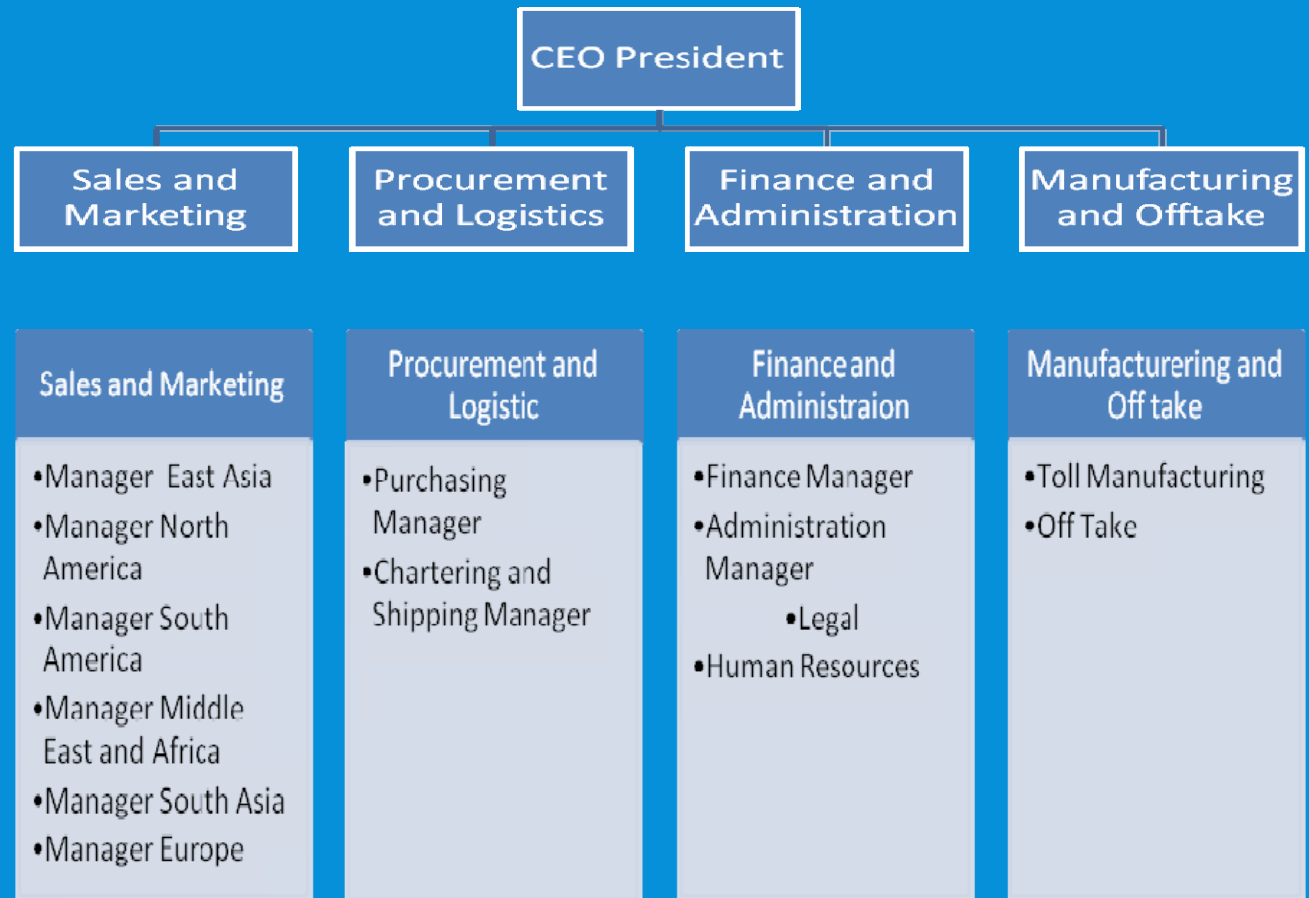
CEO President

Sales and Marketing

Procurement and Logistics

Finance and Administration

Manufacturing and Offtake

Sales and Marketing

•Manager East Asia
•Manager North America
•Manager South America
•Manager Middle East and Africa
•Manager South Asia
•Manager Europe

Procurement and Logistic

•Purchasing Manager
•Chartering and Shipping Manager

Finance and Administraion

•Finance Manager
•Administration Manager
•Legal
•Human Resources

Manufacturering and Off take

•Toll Manufacturing
•Off Take